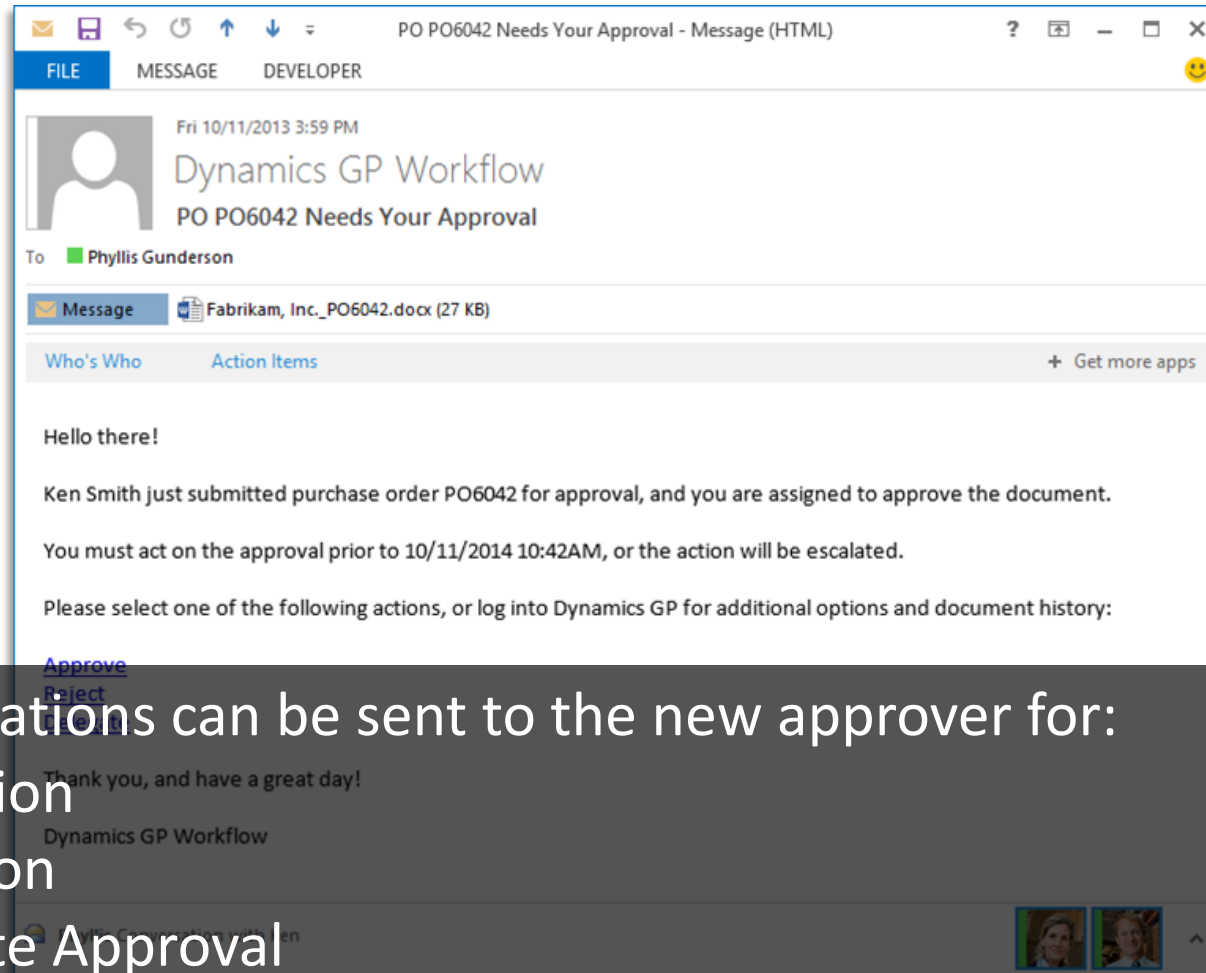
PO PO6042 Needs Your Approval - Message (HTML)

FILE MESSAGE DEVELOPER

Fri 10/11/2013 3:59 PM

Dynamics GP Workflow

PO PO6042 Needs Your Approval

To Phyllis Gunderson

Message Fabrikam, Inc._PO6042.docx (27 KB)

Who's Who Action Items + Get more apps

Hello there!

Ken Smith just submitted purchase order PO6042 for approval, and you are assigned to approve the document.

You must act on the approval prior to 10/11/2014 10:42AM, or the action will be escalated.

Please select one of the following actions, or log into Dynamics GP for additional options and document history:

Approve
Reject
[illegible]

Thank you, and have a great day!

Dynamics GP Workflow

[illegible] en

ations can be sent to the new approver for:
ion
on
te Approval